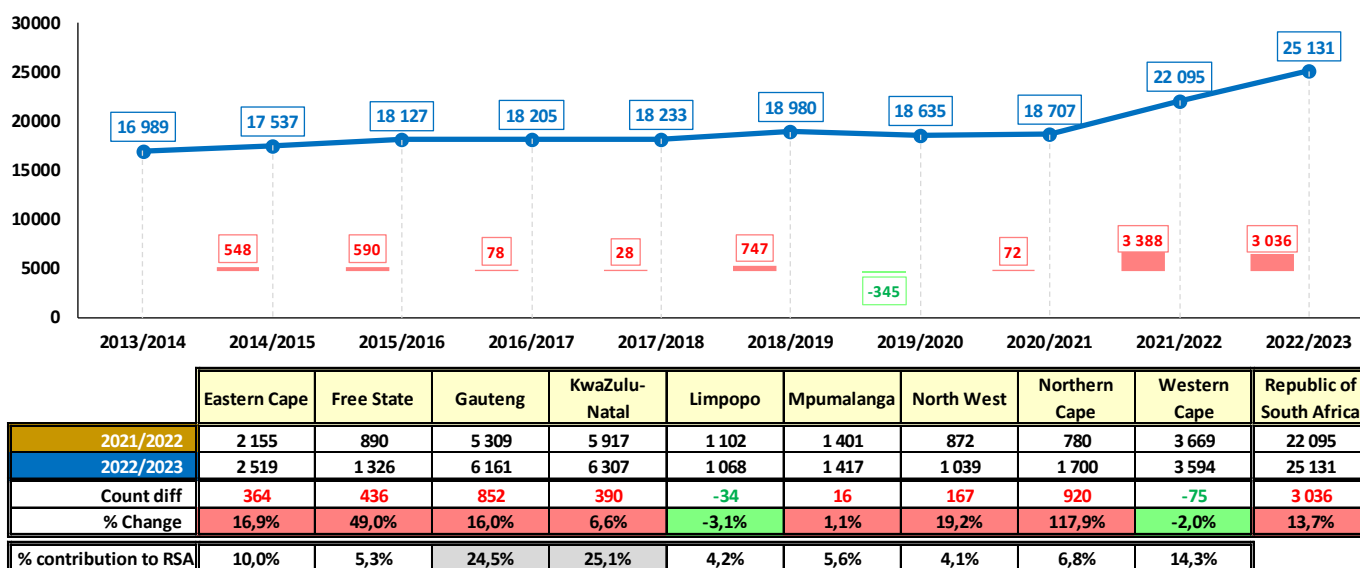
30000
25000
20000
15000
10000
5000
0

16 989
17 537
18 127
18 205
18 233
18 980
18 635
18 707
22 095
25 131

548
590
78
28
747
-345
72
3 388
3 036

2013/2014
2014/2015
2015/2016
2016/2017
2017/2018
2018/2019
2019/2020
2020/2021
2021/2022
2022/2023

| | Eastern Cape | Free State | Gauteng | KwaZulu-Natal | Limpopo | Mpumalanga | North West | Northern Cape | Western Cape | Republic of South Africa |
|---|---|---|---|---|---|---|---|---|---|---|
| 2021/2022 | 2 155 | 890 | 5 309 | 5 917 | 1 102 | 1 401 | 872 | 780 | 3 669 | 22 095 |
| 2022/2023 | 2 519 | 1 326 | 6 161 | 6 307 | 1 068 | 1 417 | 1 039 | 1 700 | 3 594 | 25 131 |
| Count diff | 364 | 436 | 852 | 390 | -34 | 16 | 167 | 920 | -75 | 3 036 |
| % Change | 16,9% | 49,0% | 16,0% | 6,6% | -3,1% | 1,1% | 19,2% | 117,9% | -2,0% | 13,7% |

| % contribution to RSA | 10,0% | 5,3% | 24,5% | 25,1% | 4,2% | 5,6% | 4,1% | 6,8% | 14,3% |
|---|---|---|---|---|---|---|---|---|---|